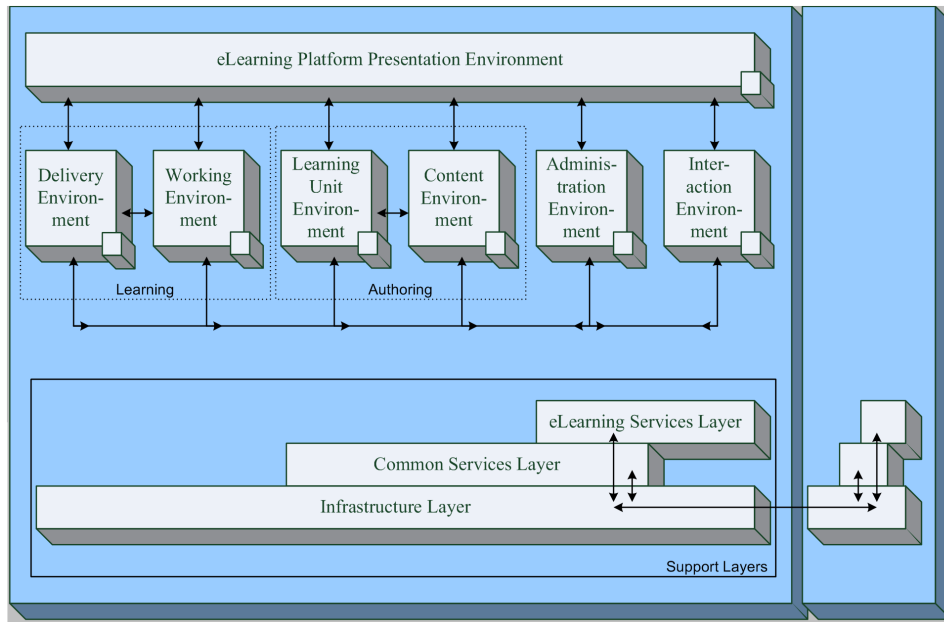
eLearning Platform Presentation Environment

Delivery Environment

Working Environment

Learning Unit Environment

Content Environment

Administration Environment

Interaction Environment

Learning

Authoring

eLearning Services Layer

Common Services Layer

Infrastructure Layer

Support Layers